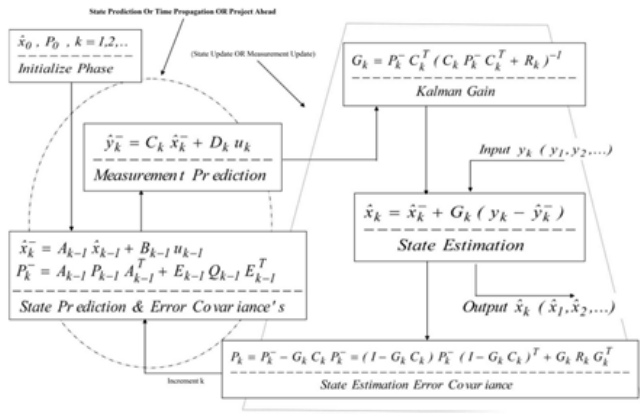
State Prediction Or Time Propagation OR Project Ahead

(State Update OR Measurement Update)

$\hat{x}_0$ , $P_0$ , $k = 1,2,..$

Initialize Phase

$G_k = P_k^- C_k^T ( C_k P_k^- C_k^T + R_k )^{-1}$

Kalman Gain

$\hat{y}_k^- = C_k \hat{x}_k^- + D_k u_k$

Measurement Prediction

Input $y_k$ ( $y_1, y_2, ...$ )

$\hat{x}_k = \hat{x}_k^- + G_k ( y_k - \hat{y}_k^- )$

State Estimation

$\hat{x}_k^- = A_{k-1} \hat{x}_{k-1} + B_{k-1} u_{k-1}$
$P_k^- = A_{k-1} P_{k-1} A_{k-1}^T + E_{k-1} Q_{k-1} E_{k-1}^T$

State Prediction & Error Covariance's

Output $\hat{x}_k$ ( $\hat{x}_1, \hat{x}_2, ...$ )

Increment k

$P_k = P_k^- - G_k C_k P_k^- = ( I - G_k C_k ) P_k^- ( I - G_k C_k )^T + G_k R_k G_k^T$

State Estimation Error Covariance